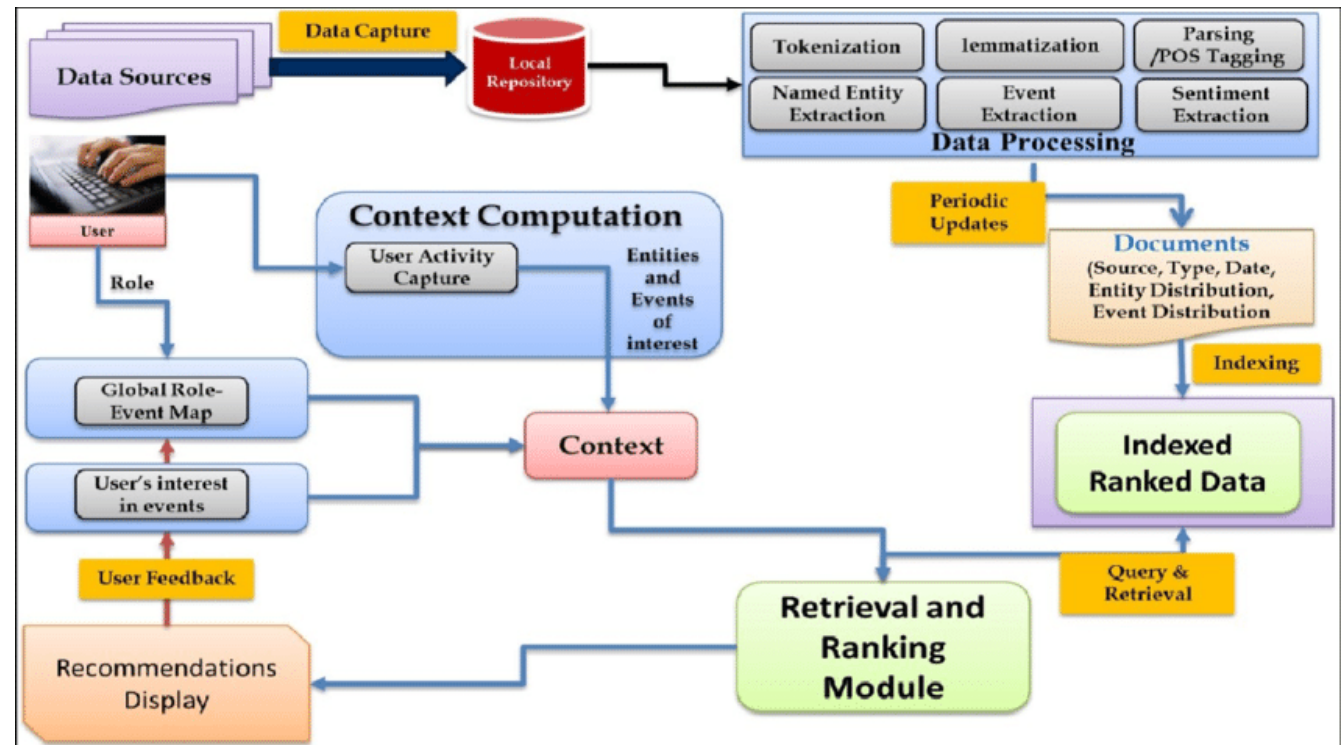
Data Sources

Data Capture

Local Repository

Tokenization

lemmatization

Parsing /POS Tagging

Named Entity Extraction

Event Extraction

Sentiment Extraction

Data Processing

User

Role

Context Computation

User Activity Capture

Entities and Events of interest

Periodic Updates

Documents (Source, Type, Date, Entity Distribution, Event Distribution

Indexing

Global Role-Event Map

User's interest in events

Context

Indexed Ranked Data

User Feedback

Query & Retrieval

Recommendations Display

Retrieval and Ranking Module